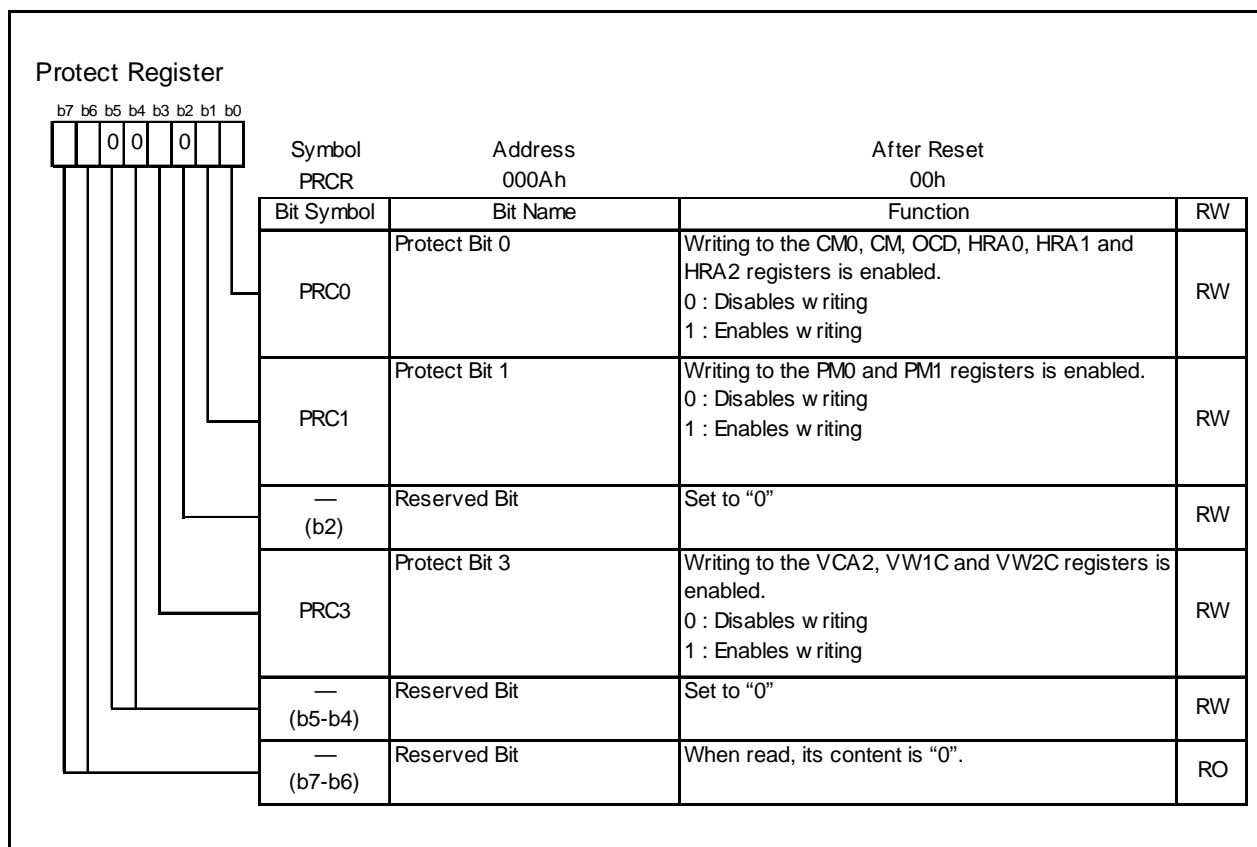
Protect Register

b7 b6 b5 b4 b3 b2 b1 b0

| | | 0 | 0 | | 0 | | |

| Symbol | Address | After Reset |
|---|---|---|
| PRCR | 000Ah | 00h |

| Bit Symbol | Bit Name | Function | RW |
|---|---|---|---|
| PRC0 | Protect Bit 0 | Writing to the CM0, CM, OCD, HRA0, HRA1 and HRA2 registers is enabled. 0 : Disables w riting 1 : Enables w riting | RW |
| PRC1 | Protect Bit 1 | Writing to the PM0 and PM1 registers is enabled. 0 : Disables w riting 1 : Enables w riting | RW |
| — (b2) | Reserved Bit | Set to "0" | RW |
| PRC3 | Protect Bit 3 | Writing to the VCA2, VW1C and VW2C registers is enabled. 0 : Disables w riting 1 : Enables w riting | RW |
| — (b5-b4) | Reserved Bit | Set to "0" | RW |
| — (b7-b6) | Reserved Bit | When read, its content is "0". | RO |